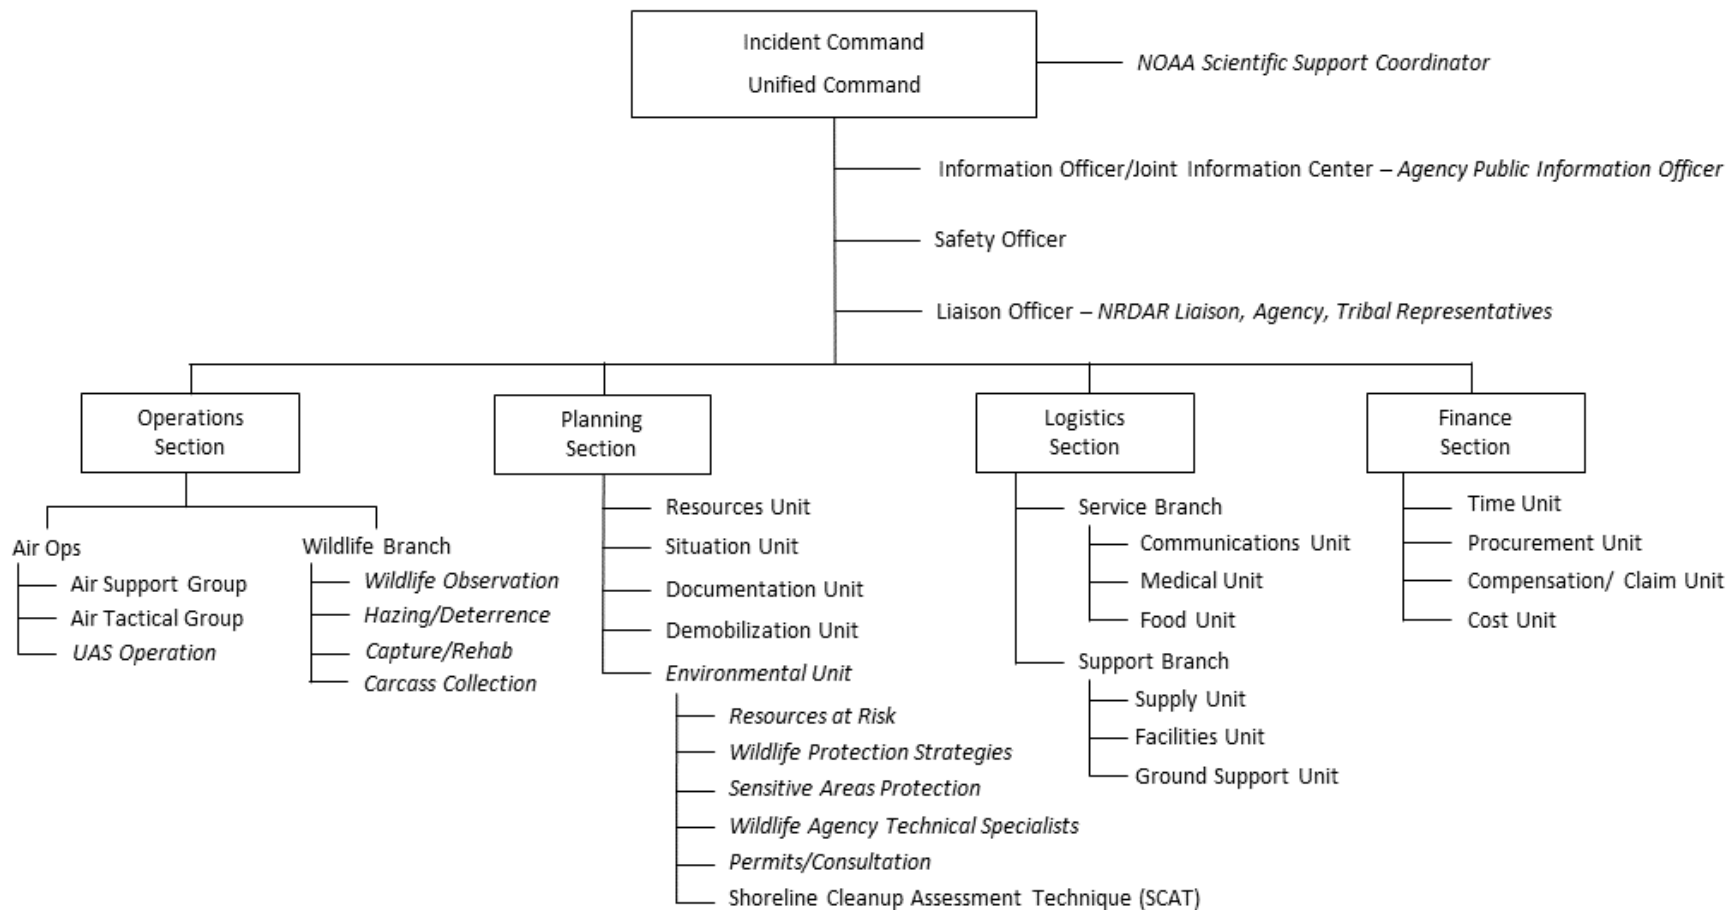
Incident Command
Unified Command

NOAA Scientific Support Coordinator

Information Officer/Joint Information Center – Agency Public Information Officer

Safety Officer

Liaison Officer – NRDAR Liaison, Agency, Tribal Representatives

Operations Section

Air Ops
Air Support Group
Air Tactical Group
UAS Operation

Wildlife Branch
Wildlife Observation
Hazing/Deterrence
Capture/Rehab
Carcass Collection

Planning Section

Resources Unit
Situation Unit
Documentation Unit
Demobilization Unit
Environmental Unit
Resources at Risk
Wildlife Protection Strategies
Sensitive Areas Protection
Wildlife Agency Technical Specialists
Permits/Consultation
Shoreline Cleanup Assessment Technique (SCAT)

Logistics Section

Service Branch
Communications Unit
Medical Unit
Food Unit
Support Branch
Supply Unit
Facilities Unit
Ground Support Unit

Finance Section

Time Unit
Procurement Unit
Compensation/ Claim Unit
Cost Unit